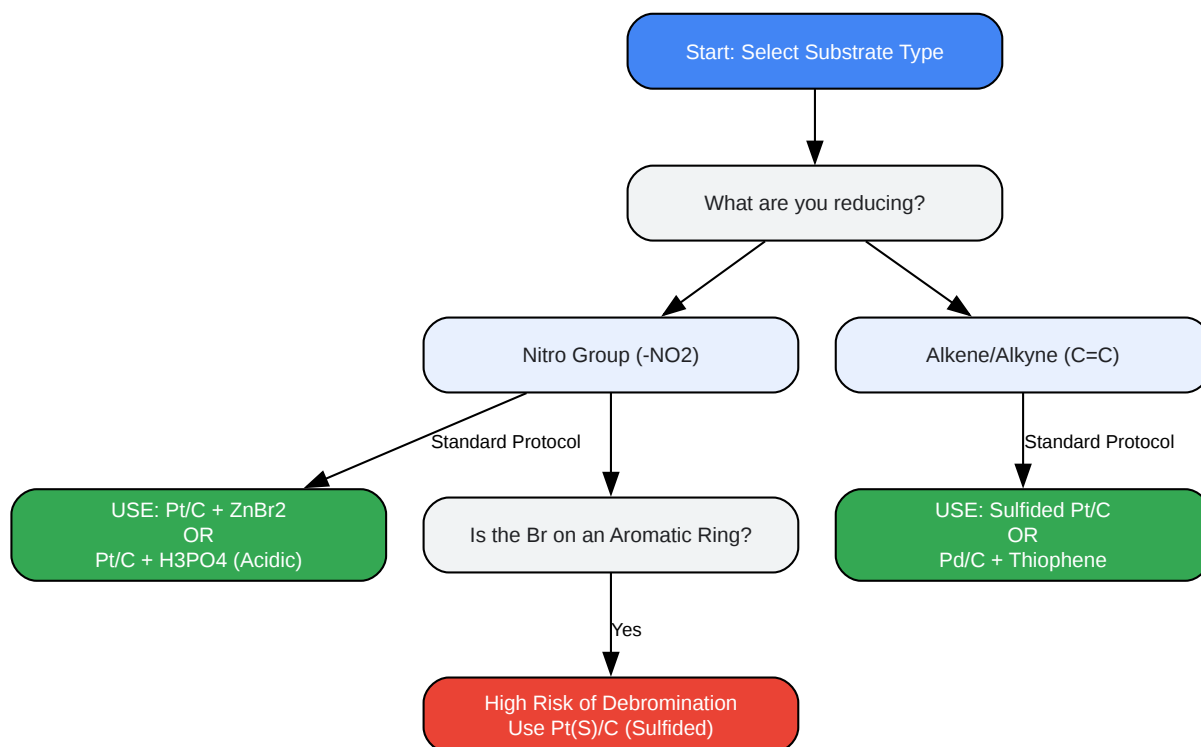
Start: Select Substrate Type

What are you reducing?

Nitro Group (-NO2)

Alkene/Alkyne (C=C)

Standard Protocol

USE: Pt/C + ZnBr2
OR
Pt/C + H3PO4 (Acidic)

Is the Br on an Aromatic Ring?

Standard Protocol

USE: Sulfided Pt/C
OR
Pd/C + Thiophene

Yes

High Risk of Debromination
Use Pt(S)/C (Sulfided)